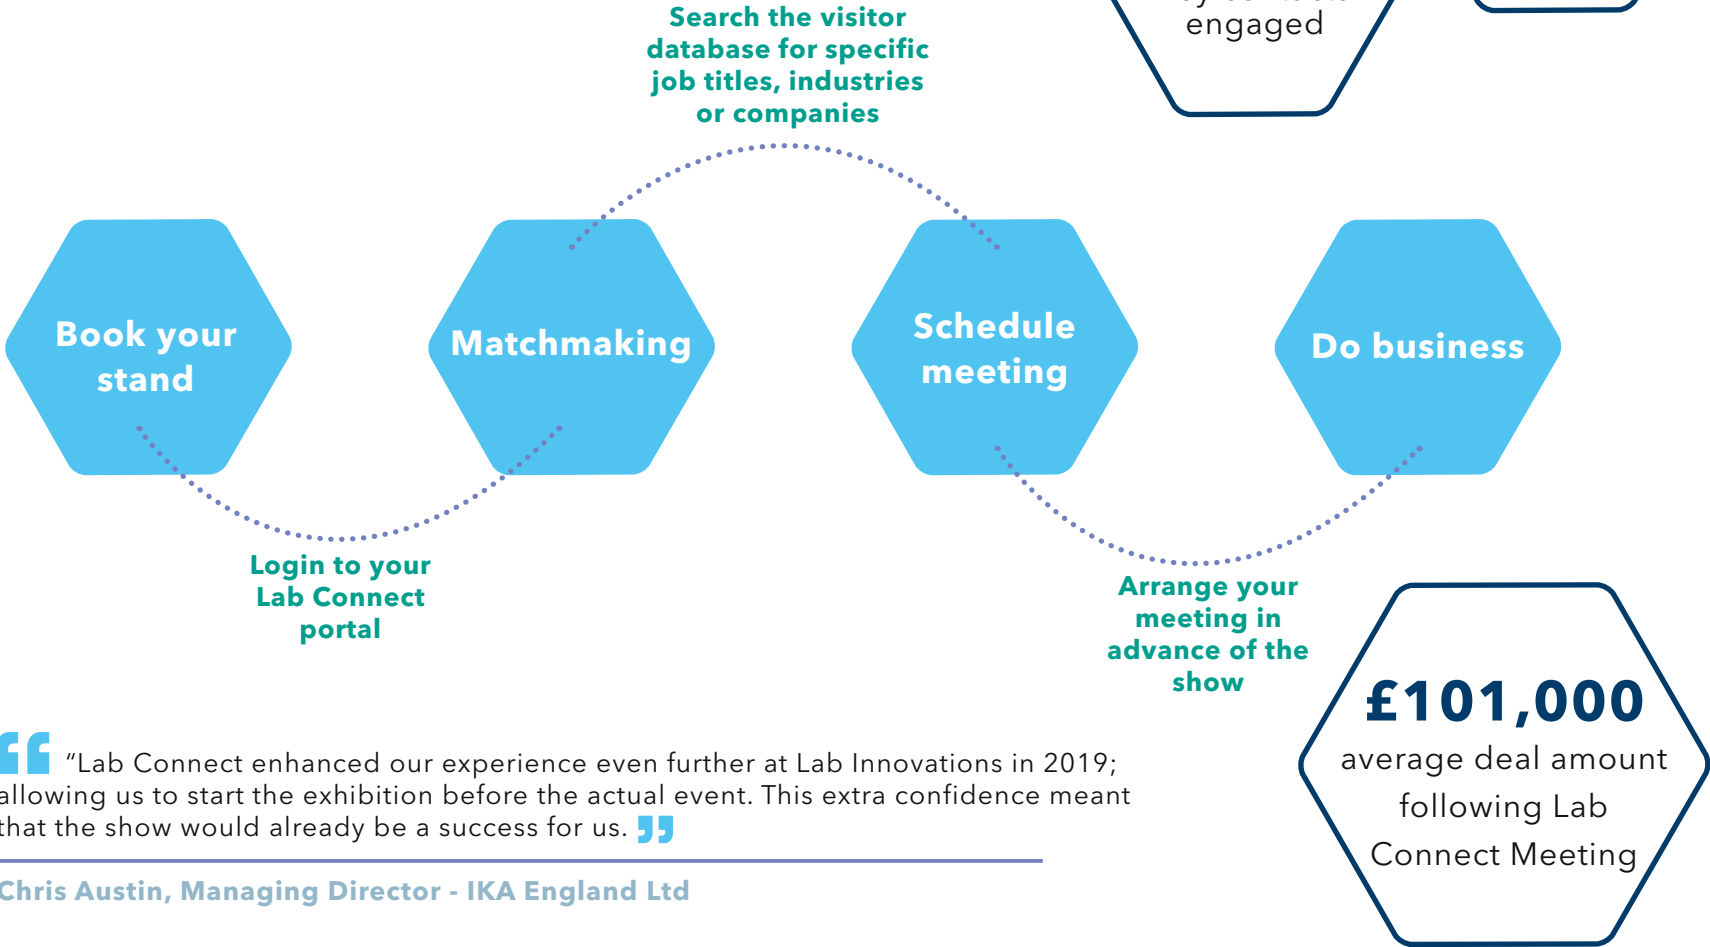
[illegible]
engaged

Search the visitor database for specific job titles, industries or companies

Book your stand

Matchmaking

Schedule meeting

Do business

Login to your Lab Connect portal

Arrange your meeting in advance of the show

£101,000
average deal amount following Lab Connect Meeting

“Lab Connect enhanced our experience even further at Lab Innovations in 2019; allowing us to start the exhibition before the actual event. This extra confidence meant that the show would already be a success for us.

Chris Austin, Managing Director - IKA England Ltd